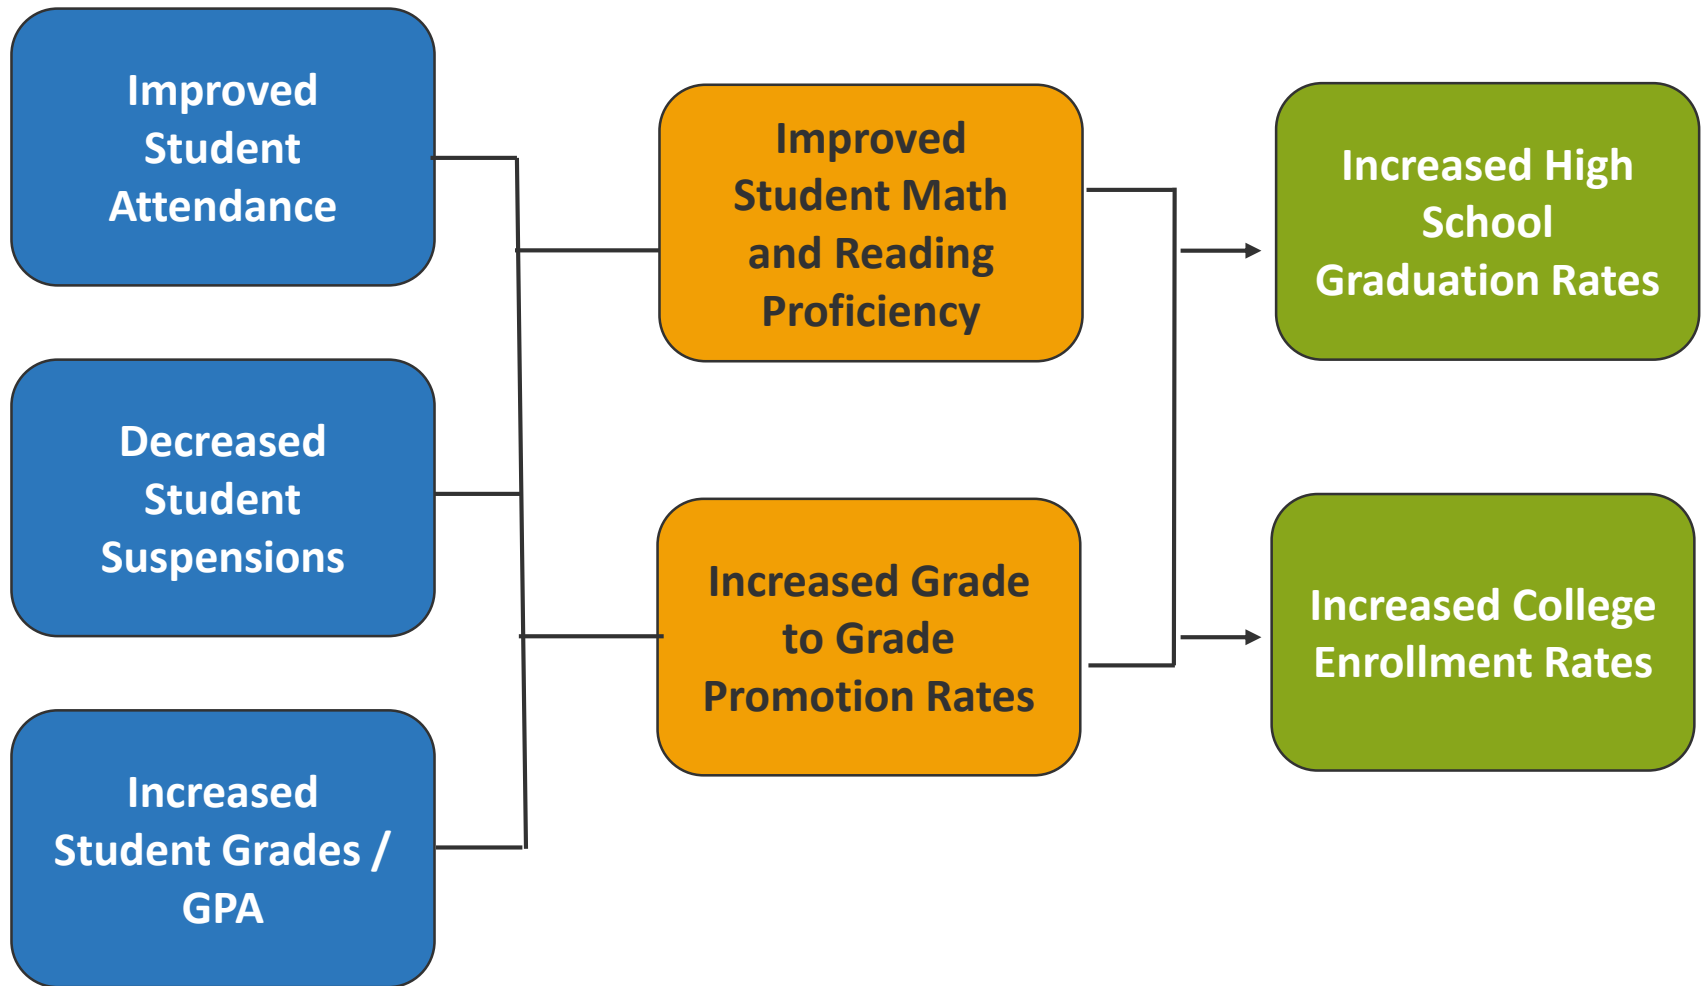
Improved Student Attendance

Decreased Student Suspensions

Increased Student Grades / GPA

Improved Student Math and Reading Proficiency

Increased Grade to Grade Promotion Rates

Increased High School Graduation Rates

Increased College Enrollment Rates